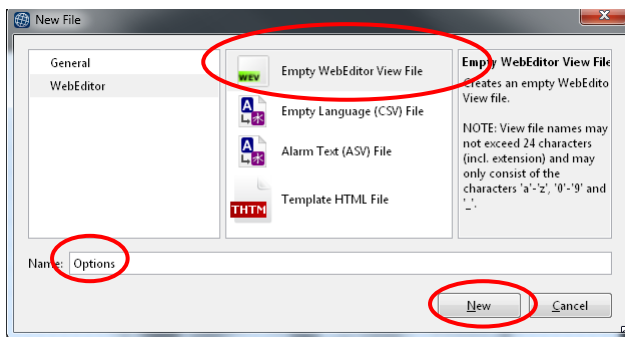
New File

General
WebEditor

WEV Empty WebEditor View File
Empty Language (CSV) File
Alarm Text (ASV) File
THTM Template HTML File

Empty WebEditor View File
Creates an empty WebEdito View file.

NOTE: View file names may not exceed 24 characters (incl. extension) and may only consist of the characters 'a'-'z', '0'-'9' and '\_'.

Name: Options

New
Cancel